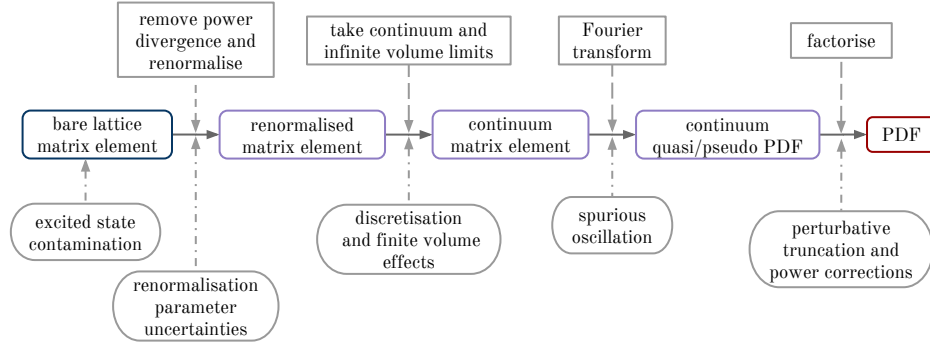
remove power divergence and renormalise

take continuum and infinite volume limits

Fourier transform

factorise

bare lattice matrix element

renormalised matrix element

continuum matrix element

continuum quasi/pseudo PDF

PDF

excited state contamination

renormalisation parameter uncertainties

discretisation and finite volume effects

spurious oscillation

perturbative truncation and power corrections